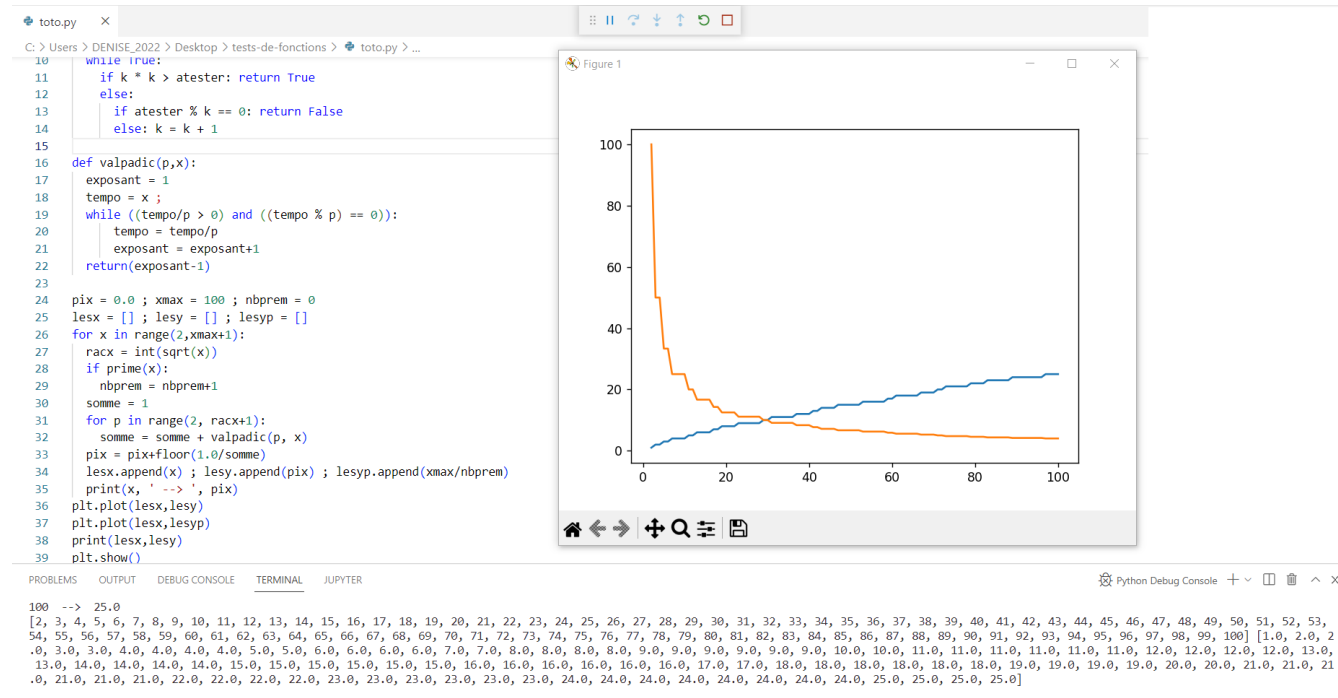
toto.py ×

C: > Users > DENISE_2022 > Desktop > tests-de-fonctions > toto.py > ...

10 while True:
11 if k * k > atester: return True
12 else:
13 if atester % k == 0: return False
14 else: k = k + 1
15
16 def valpadic(p,x):
17 exposant = 1
18 tempo = x ;
19 while ((tempo/p > 0) and ((tempo % p) == 0)):
20 tempo = tempo/p
21 exposant = exposant+1
22 return(exposant-1)
23
24 pix = 0.0 ; xmax = 100 ; nbprem = 0
25 lesx = [] ; lesy = [] ; lesyp = []
26 for x in range(2,xmax+1):
27 racx = int(sqrt(x))
28 if prime(x):
29 nbprem = nbprem+1
30 somme = 1
31 for p in range(2, racx+1):
32 somme = somme + valpadic(p, x)
33 pix = pix+floor(1.0/somme)
34 lesx.append(x) ; lesy.append(pix) ; lesyp.append(xmax/nbprem)
35 print(x, ' --> ', pix)
36 plt.plot(lesx,lesy)
37 plt.plot(lesx,lesyp)
38 print(lesx,lesy)
39 plt.show()

Figure 1

100
80
60
40
20
0
0 20 40 60 80 100

PROBLEMS OUTPUT DEBUG CONSOLE TERMINAL JUPYTER

Python Debug Console + ∨

100 --> 25.0
[2, 3, 4, 5, 6, 7, 8, 9, 10, 11, 12, 13, 14, 15, 16, 17, 18, 19, 20, 21, 22, 23, 24, 25, 26, 27, 28, 29, 30, 31, 32, 33, 34, 35, 36, 37, 38, 39, 40, 41, 42, 43, 44, 45, 46, 47, 48, 49, 50, 51, 52, 53, 54, 55, 56, 57, 58, 59, 60, 61, 62, 63, 64, 65, 66, 67, 68, 69, 70, 71, 72, 73, 74, 75, 76, 77, 78, 79, 80, 81, 82, 83, 84, 85, 86, 87, 88, 89, 90, 91, 92, 93, 94, 95, 96, 97, 98, 99, 100] [1.0, 2.0, 2.0, 3.0, 3.0, 4.0, 4.0, 4.0, 4.0, 5.0, 5.0, 6.0, 6.0, 6.0, 6.0, 7.0, 7.0, 8.0, 8.0, 8.0, 8.0, 9.0, 9.0, 9.0, 9.0, 9.0, 9.0, 10.0, 10.0, 11.0, 11.0, 11.0, 11.0, 11.0, 11.0, 12.0, 12.0, 12.0, 13.0, 13.0, 14.0, 14.0, 14.0, 14.0, 15.0, 15.0, 15.0, 15.0, 15.0, 15.0, 16.0, 16.0, 16.0, 16.0, 16.0, 16.0, 17.0, 17.0, 18.0, 18.0, 18.0, 18.0, 18.0, 18.0, 19.0, 19.0, 19.0, 19.0, 20.0, 20.0, 21.0, 21.0, 21.0, 21.0, 21.0, 21.0, 22.0, 22.0, 22.0, 22.0, 23.0, 23.0, 23.0, 23.0, 23.0, 23.0, 24.0, 24.0, 24.0, 24.0, 24.0, 24.0, 24.0, 24.0, 25.0, 25.0, 25.0, 25.0]